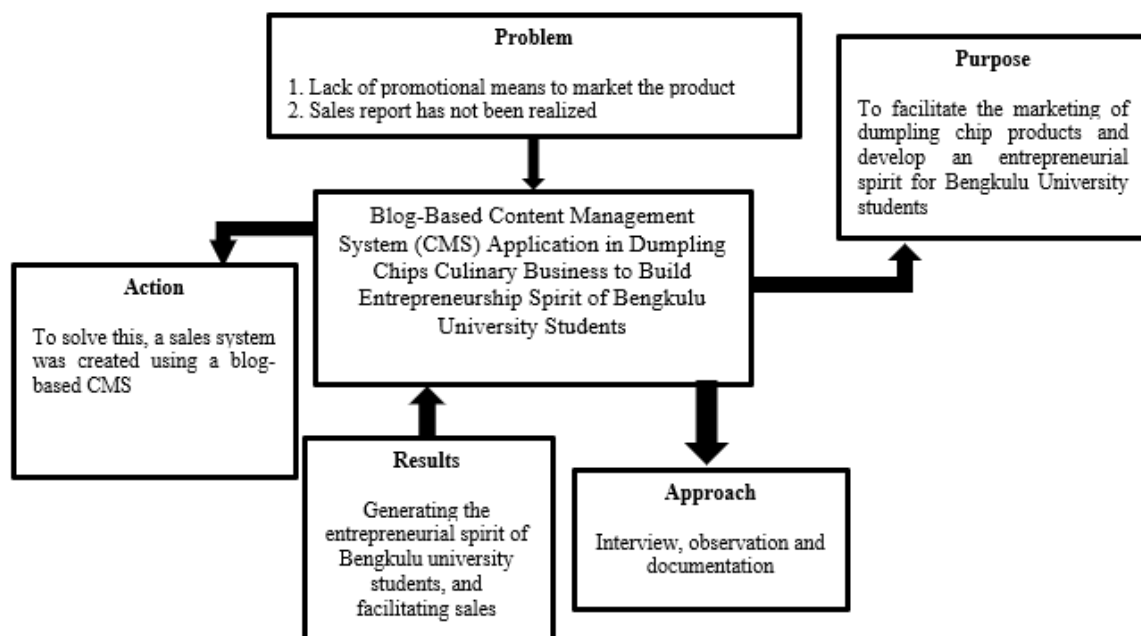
Problem

1. Lack of promotional means to market the product
2. Sales report has not been realized

Purpose

To facilitate the marketing of dumpling chip products and develop an entrepreneurial spirit for Bengkulu University students

Blog-Based Content Management System (CMS) Application in Dumpling Chips Culinary Business to Build Entrepreneurship Spirit of Bengkulu University Students

Action

To solve this, a sales system was created using a blog-based CMS

Results

Generating the entrepreneurial spirit of Bengkulu university students, and facilitating sales

Approach

Interview, observation and documentation